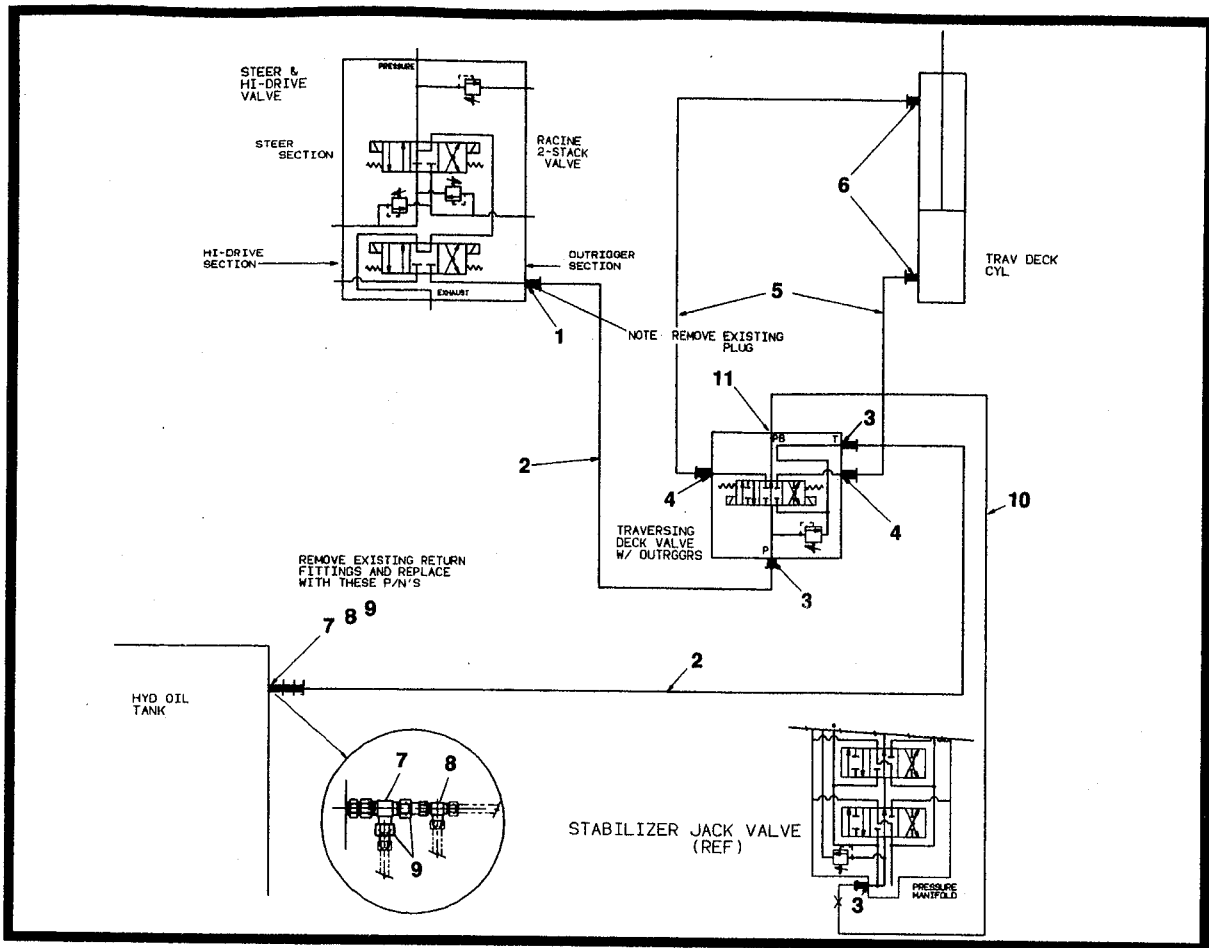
STEER & HI-DRIVE VALVE

PRESSURE

STEER SECTION

RACINE 2-STACK VALVE

HI-DRIVE SECTION

OUTRIGGER SECTION

EXHAUST

1

NOTE REMOVE EXISTING PLUG

6

6

TRAV DECK CYL

5

11

PB

T

3

4

4

2

10

TRAVERSING DECK VALVE W/ OUTRGGRS

P

3

REMOVE EXISTING RETURN FITTINGS AND REPLACE WITH THESE P/N'S

7 8 9

2

HYD OIL TANK

7

8

9

STABILIZER JACK VALVE (REF)

PRESSURE MANIFOLD

3